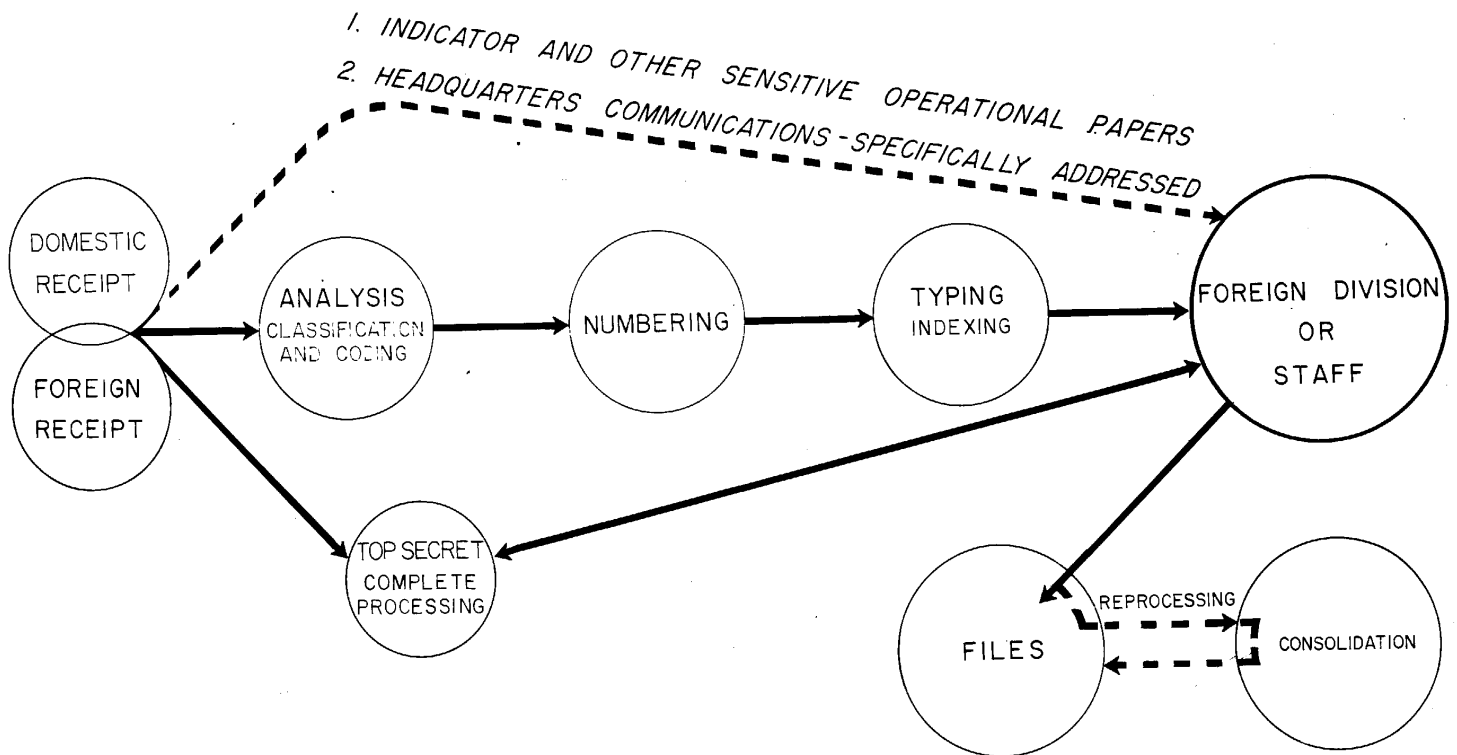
1. INDICATOR AND OTHER SENSITIVE OPERATIONAL PAPERS

2. HEADQUARTERS COMMUNICATIONS - SPECIFICALLY ADDRESSED

DOMESTIC RECEIPT

FOREIGN RECEIPT

ANALYSIS CLASSIFICATION AND CODING

NUMBERING

TYPING INDEXING

FOREIGN DIVISION OR STAFF

TOP SECRET COMPLETE PROCESSING

FILES

REPROCESSING

CONSOLIDATION